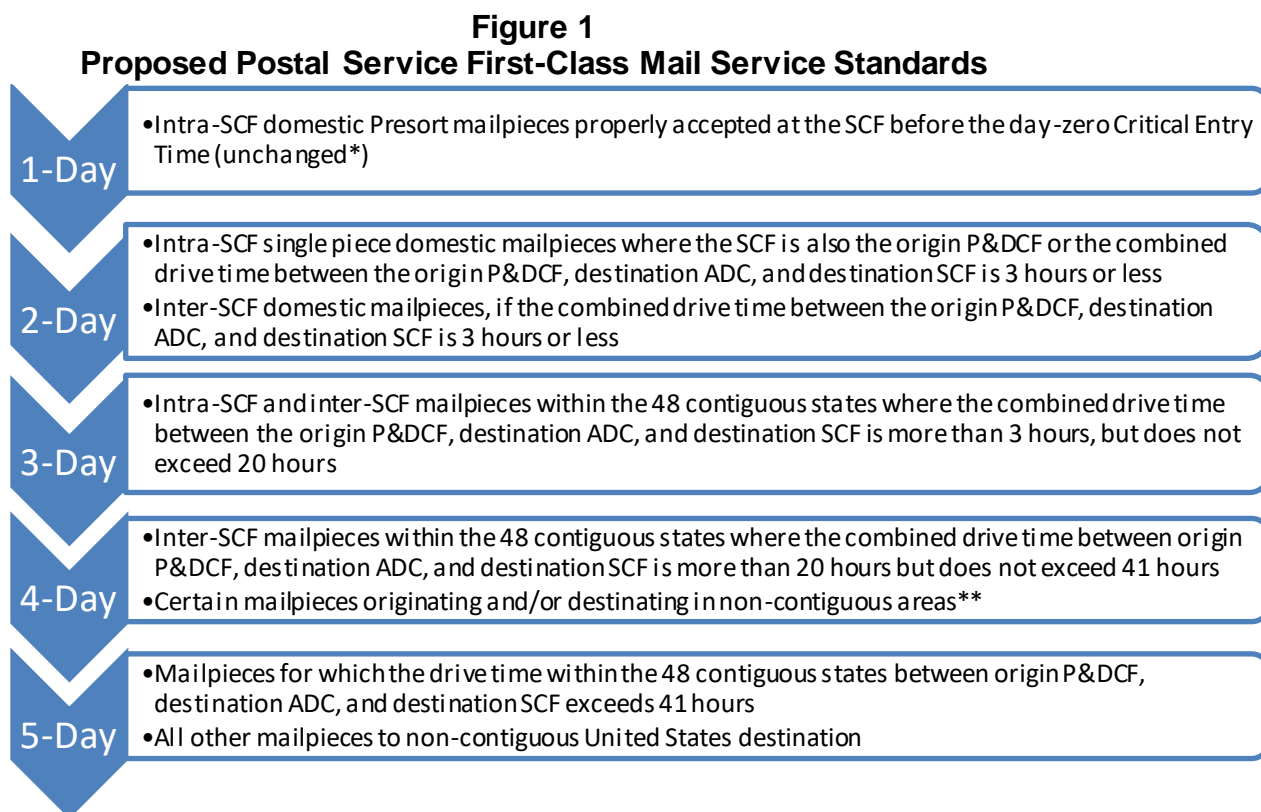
Figure 1
Proposed Postal Service First-Class Mail Service Standards

1-Day

•Intra-SCF domestic Presort mailpieces properly accepted at the SCF before the day-zero Critical Entry Time (unchanged*)

2-Day

•Intra-SCF single piece domestic mailpieces where the SCF is also the origin P&DCF or the combined drive time between the origin P&DCF, destination ADC, and destination SCF is 3 hours or less
•Inter-SCF domestic mailpieces, if the combined drive time between the origin P&DCF, destination ADC, and destination SCF is 3 hours or less

3-Day

•Intra-SCF and inter-SCF mailpieces within the 48 contiguous states where the combined drive time between the origin P&DCF, destination ADC, and destination SCF is more than 3 hours, but does not exceed 20 hours

4-Day

•Inter-SCF mailpieces within the 48 contiguous states where the combined drive time between origin P&DCF, destination ADC, and destination SCF is more than 20 hours but does not exceed 41 hours
•Certain mailpieces originating and/or destinating in non-contiguous areas**

5-Day

•Mailpieces for which the drive time within the 48 contiguous states between origin P&DCF, destination ADC, and destination SCF exceeds 41 hours
•All other mailpieces to non-contiguous United States destination